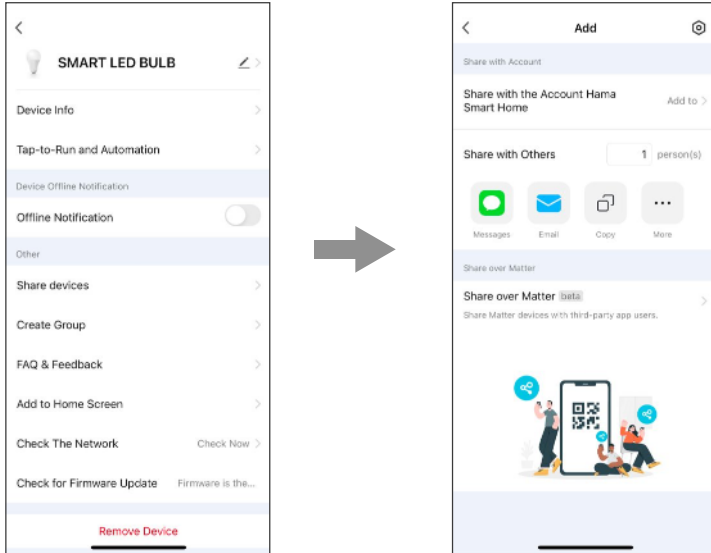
SMART LED BULB

Device Info

Tap-to-Run and Automation

Device Offline Notification

Offline Notification

Other

Share devices

Create Group

FAQ & Feedback

Add to Home Screen

Check The Network

Check Now

Check for Firmware Update

Firmware is the...

Remove Device

Add

Share with Account

Share with the Account Hama Smart Home

Add to

Share with Others

1 person(s)

Messages

Email

Copy

More

Share over Matter

Share over Matter beta

Share Matter devices with third-party app users.